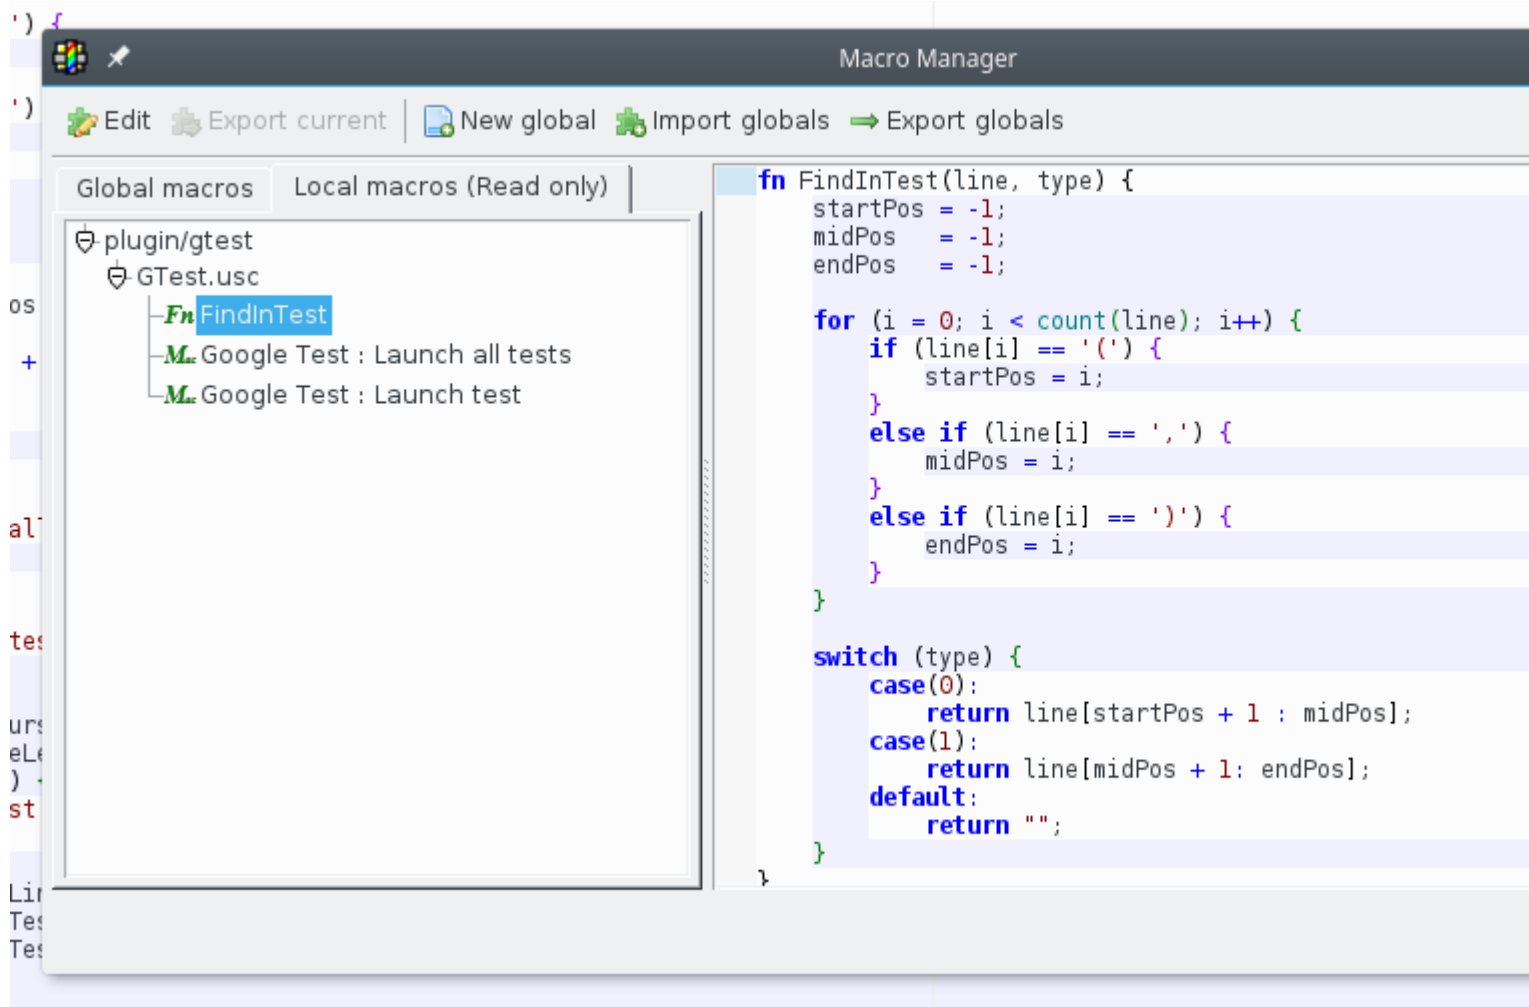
Macro Manager

Edit Export current New global Import globals Export globals

Global macros Local macros (Read only)

plugin/gtest
GTest.usc
Fn FindInTest
M. Google Test : Launch all tests
M. Google Test : Launch test

fn FindInTest(line, type) {
    startPos = -1;
    midPos   = -1;
    endPos   = -1;

    for (i = 0; i < count(line); i++) {
        if (line[i] == '(') {
            startPos = i;
        }
        else if (line[i] == ',') {
            midPos = i;
        }
        else if (line[i] == ')') {
            endPos = i;
        }
    }

    switch (type) {
        case(0):
            return line[startPos + 1 : midPos];
        case(1):
            return line[midPos + 1: endPos];
        default:
            return "";
    }
}